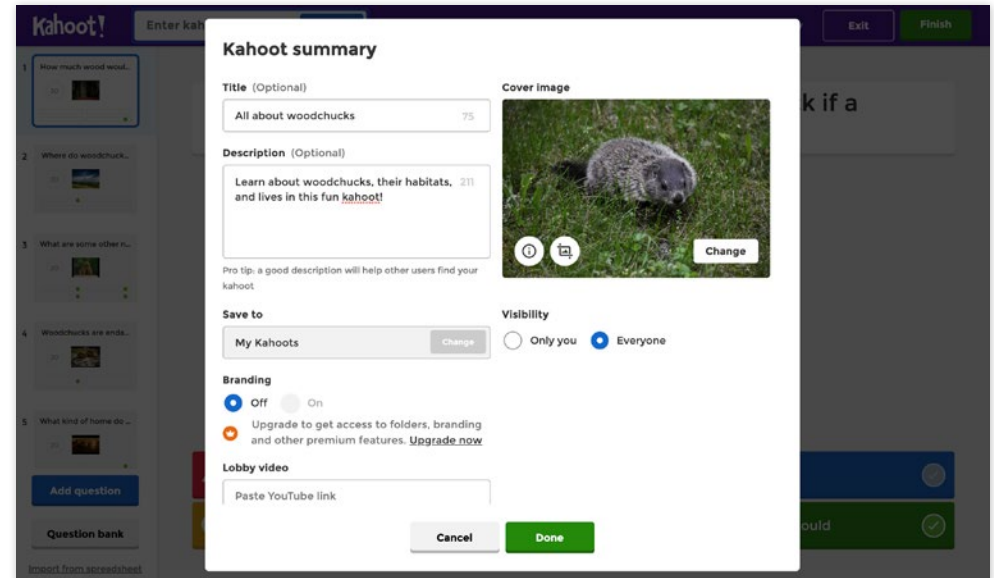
Kahoot!

Enter kah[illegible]

Exit

Finish

1 How much wood woul...

2 Where do woodchuck...

3 What are some other n...

4 Woodchucks are enda...

5 What kind of home do ...

Add question

Question bank

Import from spreadsheet

k if a

ould

Kahoot summary

Title (Optional)

All about woodchucks 75

Description (Optional)

Learn about woodchucks, their habitats, and lives in this fun kahoot! 211

Pro tip: a good description will help other users find your kahoot

Save to

My Kahoots

Change

Branding

Off On

Upgrade to get access to folders, branding and other premium features. Upgrade now

Lobby video

Paste YouTube link

Cover image

Change

Visibility

Only you

Everyone

Cancel

Done